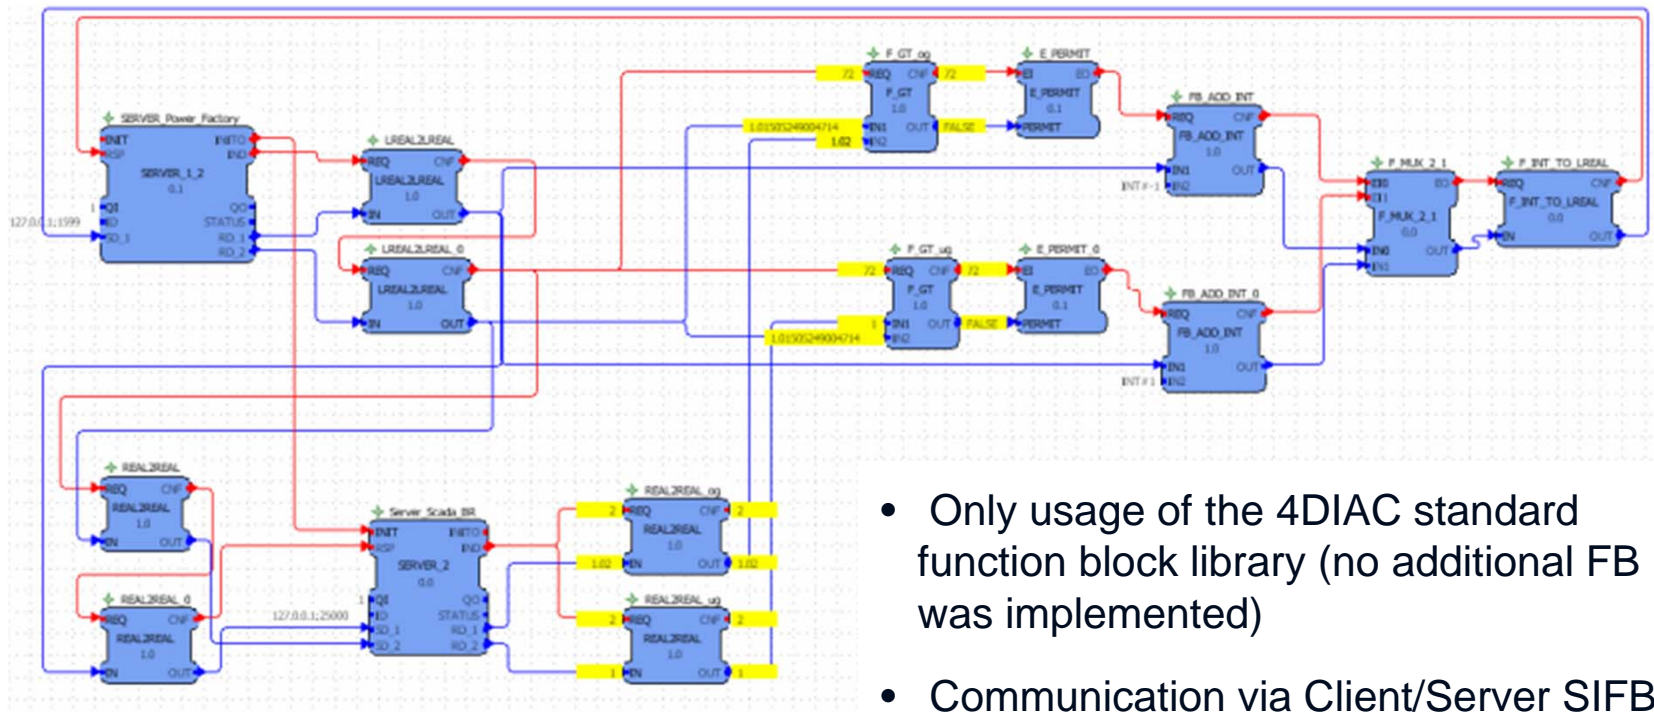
SERVER_Power_Factory
INIT INITO
RSP IND
SERVER_1_2
0.1
1 QI QO
127.0.0.1:1599 ID STATUS
SD_1 RD_1
RD_2

LREAL2LREAL
REQ CNF
LREAL2LREAL
1.0
IN OUT

LREAL2LREAL_0
REQ CNF
LREAL2LREAL
1.0
IN OUT

F_GT_og
72 REQ CNF 72
F_GT
1.0
1.01505249004714 IN1 OUT FALSE
1.02 IN2

E_PERMIT
EI EO
E_PERMIT
0.1
PERMIT

FB_ADD_INT
REQ CNF
FB_ADD_INT
1.0
IN1 OUT
INT#-1 IN2

F_MUX_2_1
EI0 EO
EI1
F_MUX_2_1
0.0
IN0 OUT
IN1

F_INT_TO_LREAL
REQ CNF
F_INT_TO_LREAL
0.0
IN OUT

F_GT_ug
72 REQ CNF 72
F_GT
1.0
1 IN1 OUT FALSE
1.01505249004714 IN2

E_PERMIT_0
EI EO
E_PERMIT
0.1
PERMIT

FB_ADD_INT_0
REQ CNF
FB_ADD_INT
1.0
IN1 OUT
INT#1 IN2

REAL2REAL
REQ CNF
REAL2REAL
1.0
IN OUT

REAL2REAL_0
REQ CNF
REAL2REAL
1.0
IN OUT

Server_Scada_BR
INIT INITO
RSP IND
SERVER_2
0.0
1 QI QO
127.0.0.1:25000 ID STATUS
SD_1 RD_1
SD_2 RD_2

REAL2REAL_og
2 REQ CNF 2
REAL2REAL
1.0
1.02 IN OUT 1.02

REAL2REAL_ug
2 REQ CNF 2
REAL2REAL
1.0
1 IN OUT 1

• Only usage of the 4DIAC standard function block library (no additional FB was implemented)

• Communication via Client/Server SIFB